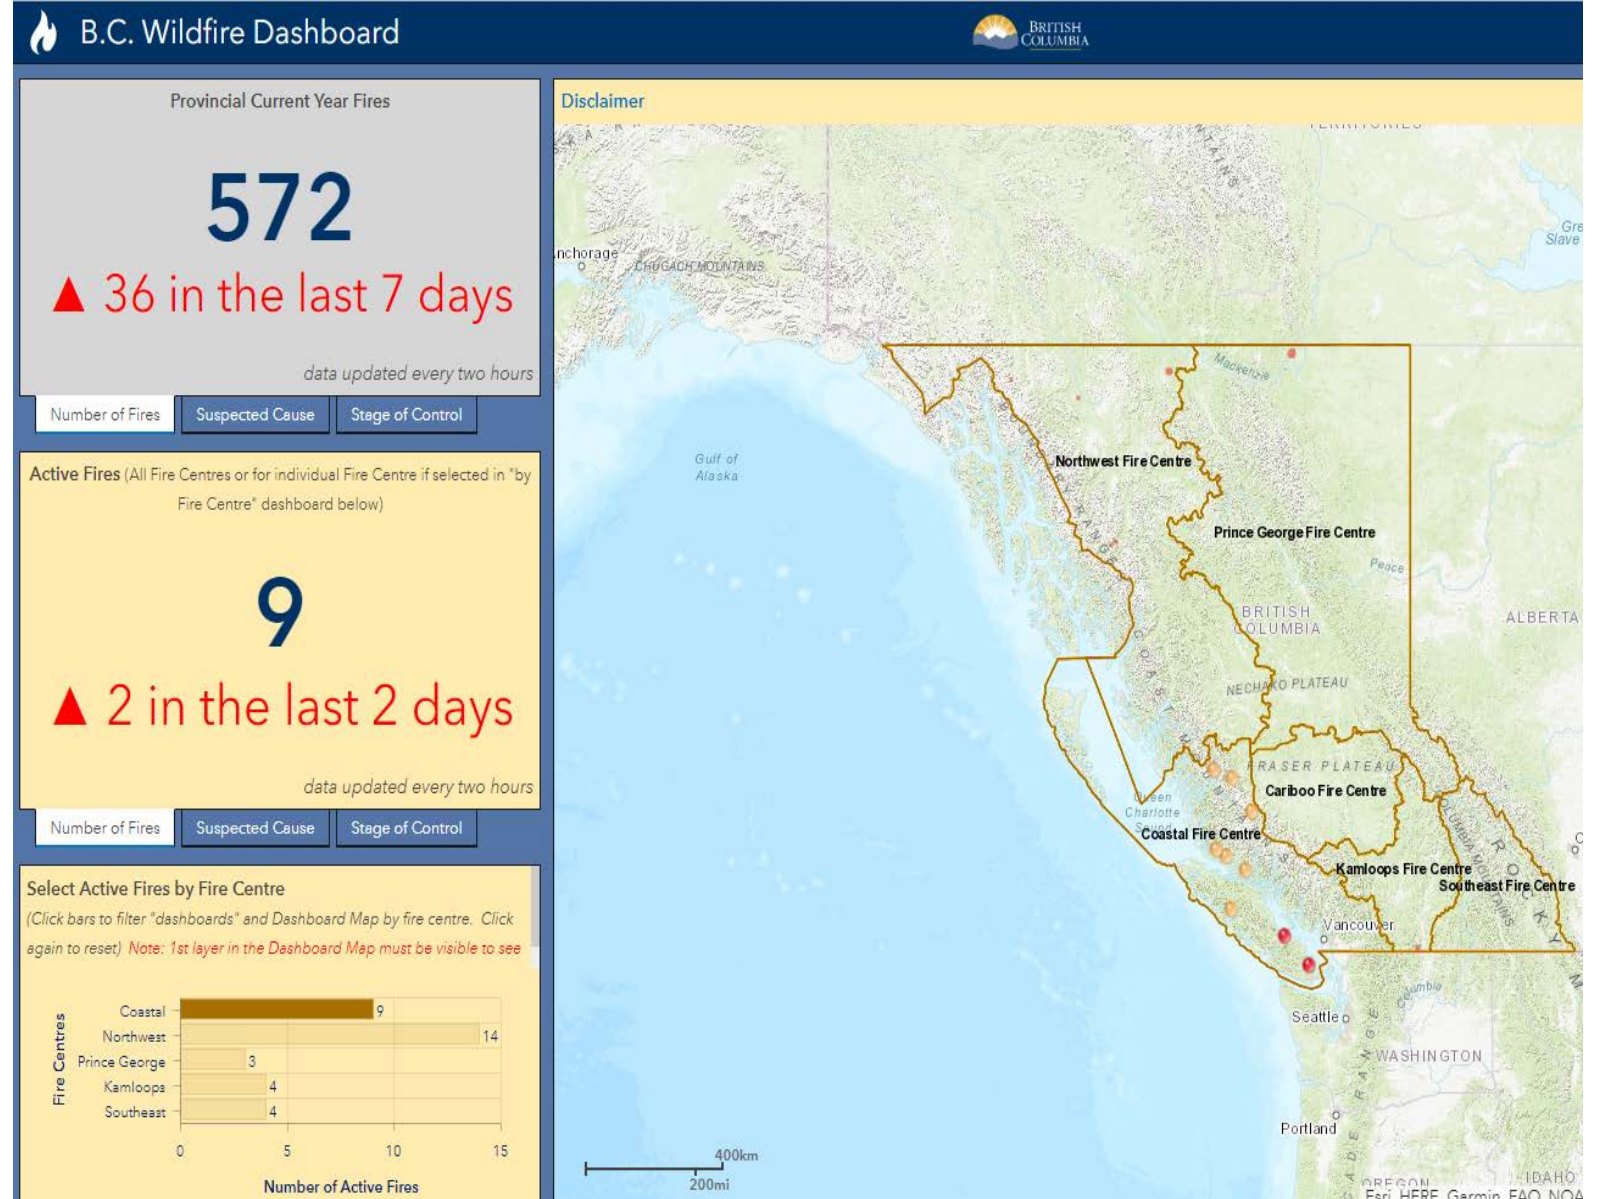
B.C. Wildfire Dashboard

BRITISH COLUMBIA

Provincial Current Year Fires

572

▲ 36 in the last 7 days

data updated every two hours

Number of Fires | Suspected Cause | Stage of Control

Active Fires (All Fire Centres or for individual Fire Centre if selected in "by Fire Centre" dashboard below)

9

▲ 2 in the last 2 days

data updated every two hours

Number of Fires | Suspected Cause | Stage of Control

Select Active Fires by Fire Centre

(Click bars to filter "dashboards" and Dashboard Map by fire centre. Click again to reset) Note: 1st layer in the Dashboard Map must be visible to see

Fire Centres

Coastal 9
Northwest 14
Prince George 3
Kamloops 4
Southeast 4

0 5 10 15

Number of Active Fires

Disclaimer

nchorage
CHUGACH MOUNTAINS
Gulf of Alaska
Mackenzie
Northwest Fire Centre
Prince George Fire Centre
Peace
BRITISH COLUMBIA
ALBERTA
NECHAKO PLATEAU
FRASER PLATEAU
Cariboo Fire Centre
Queen Charlotte Sound
Coastal Fire Centre
Kamloops Fire Centre
Southeast Fire Centre
Vancouver
Seattle
WASHINGTON
Portland
OREGON
IDAHO
Gre Slave
400km
200mi
Esri, HERE, Garmin, FAO, NOA